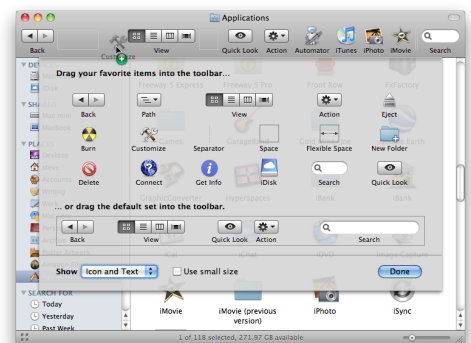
Applications

Back

Customize

View

Quick Look

Action

Automator

iTunes

iPhoto

iMovie

Search

Drag your favorite items into the toolbar...

Back

Path

View

Action

Eject

Burn

Customize

Separator

Space

Flexible Space

New Folder

Delete

Connect

Get Info

iDisk

Search

Quick Look

... or drag the default set into the toolbar.

Back

View

Quick Look

Action

Search

Show

Icon and Text

Use small size

Done

SEARCH FOR

Today

Yesterday

Past Week

iMovie

iMovie (previous version)

iPhoto

iSync

1 of 118 selected, 271.97 GB available